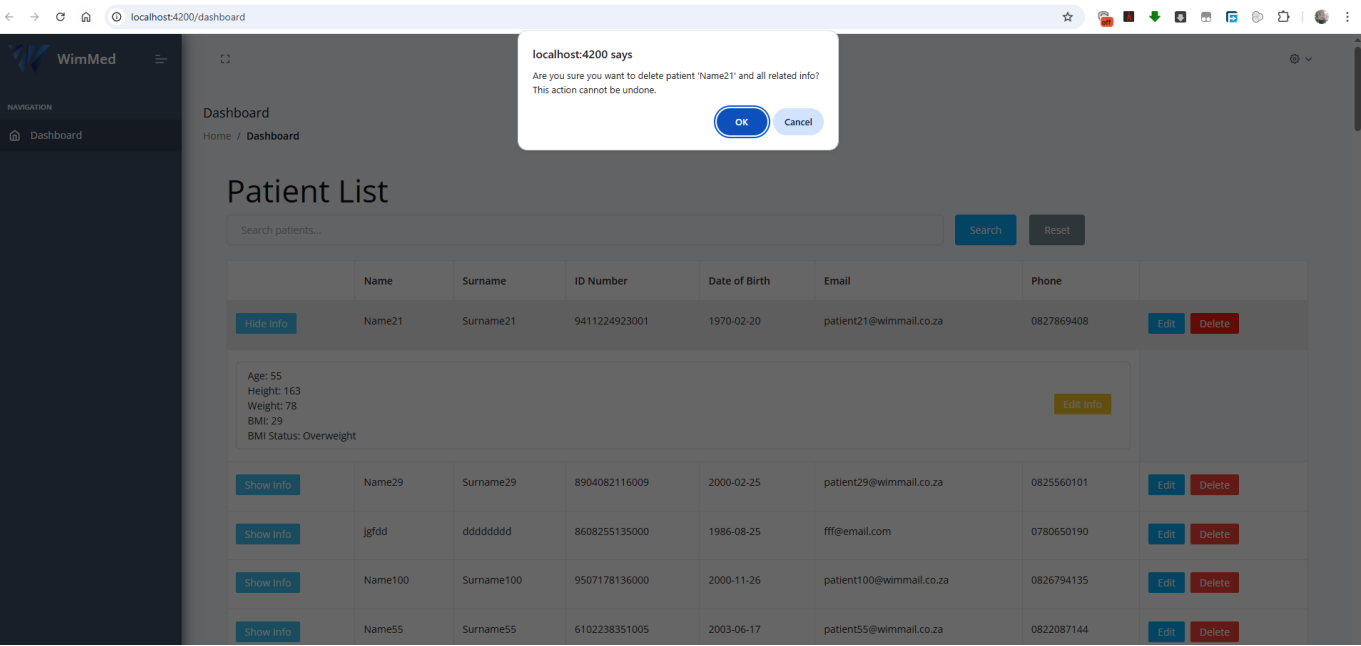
localhost:4200/dashboard

WimMed

NAVIGATION

Dashboard

localhost:4200 says

Are you sure you want to delete patient 'Name21' and all related info? This action cannot be undone.

OK

Cancel

Dashboard

Home / Dashboard

Patient List

Search patients...

Search

Reset

| | Name | Surname | ID Number | Date of Birth | Email | Phone | |
|---|---|---|---|---|---|---|---|
| Hide Info | Name21 | Surname21 | 9411224923001 | 1970-02-20 | patient21@wimmail.co.za | 0827869408 | Edit Delete |

Age: 55
Height: 163
Weight: 78
BMI: 29
BMI Status: Overweight

Edit Info

| | | | | | | | |
|---|---|---|---|---|---|---|---|
| Show Info | Name29 | Surname29 | 8904082116009 | 2000-02-25 | patient29@wimmail.co.za | 0825560101 | Edit Delete |
| Show Info | jgfdd | dddddddd | 8608255135000 | 1986-08-25 | fff@email.com | 0780650190 | Edit Delete |
| Show Info | Name100 | Surname100 | 9507178136000 | 2000-11-26 | patient100@wimmail.co.za | 0826794135 | Edit Delete |
| Show Info | Name55 | Surname55 | 6102238351005 | 2003-06-17 | patient55@wimmail.co.za | 0822087144 | Edit Delete |